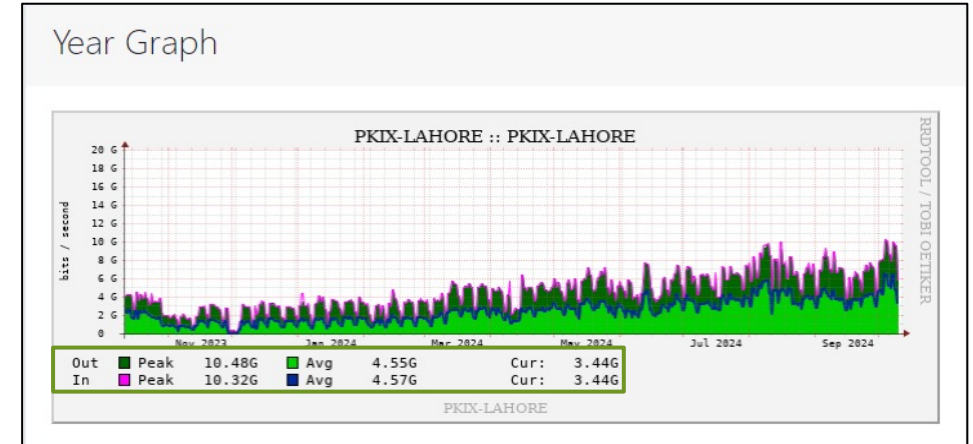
Year Graph

PKIX-LAHORE :: PKIX-LAHORE

RRDTOOL / TOBI OETIKER

bits / second

20 G
18 G
16 G
14 G
12 G
10 G
8 G
6 G
4 G
2 G
0

Nov 2023 Jan 2024 Mar 2024 May 2024 Jul 2024 Sep 2024

| | | | | | | |
|---|---|---|---|---|---|---|
| Out | Peak | 10.48G | Avg | 4.55G | Cur: | 3.44G |
| In | Peak | 10.32G | Avg | 4.57G | Cur: | 3.44G |

PKIX-LAHORE